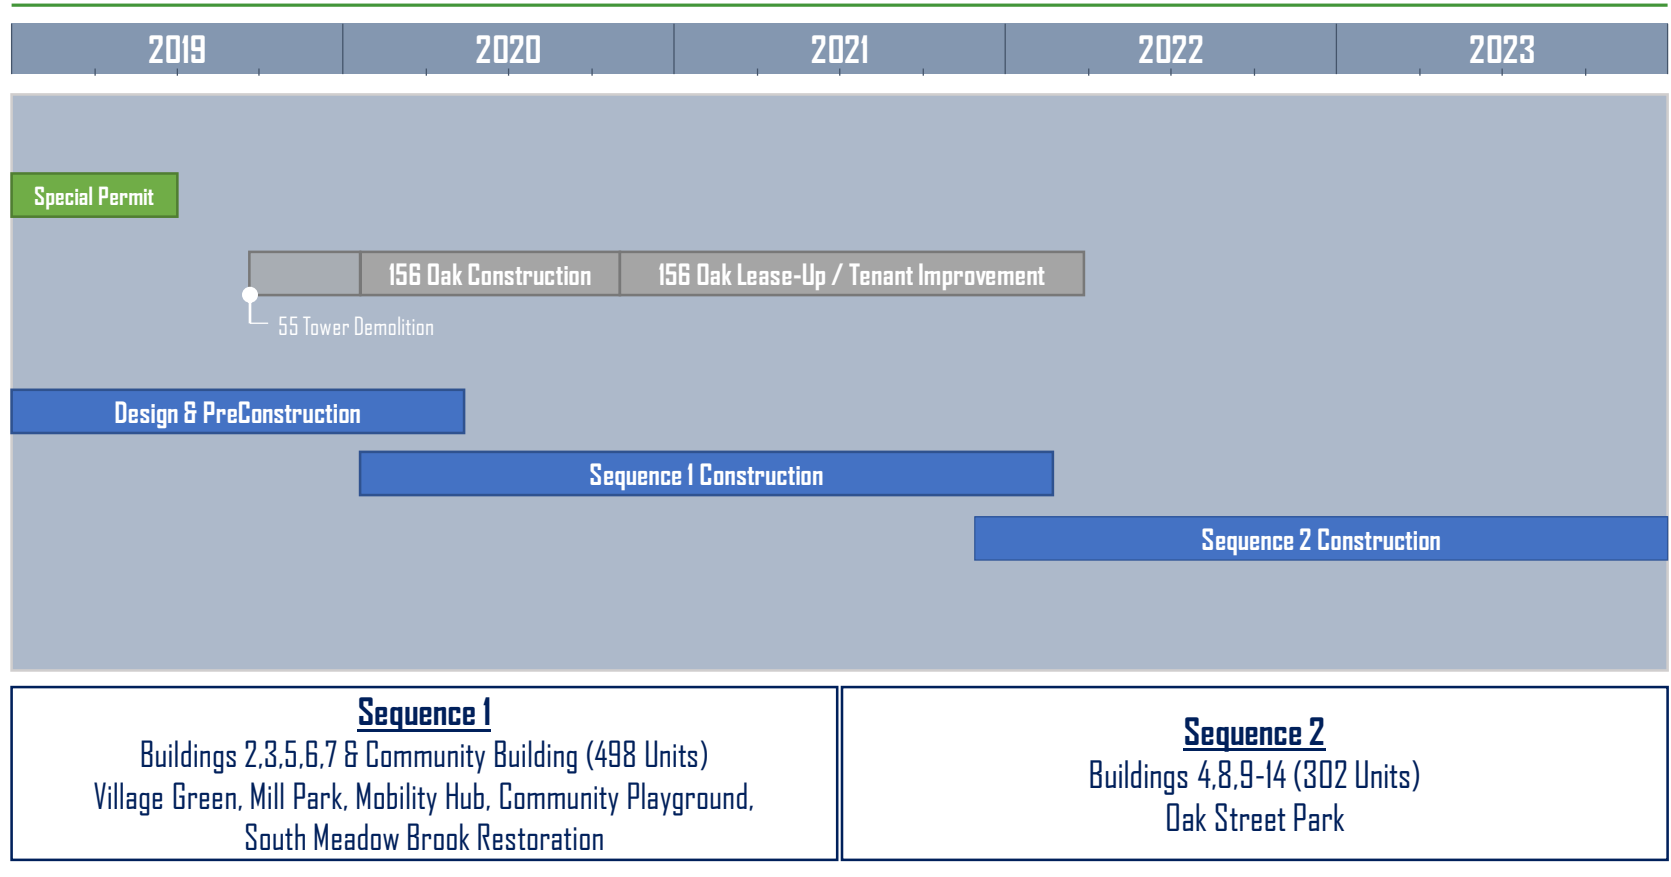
| 2019 | 2020 | 2021 | 2022 | 2023 |
|---|---|---|---|---|

Special Permit

156 Oak Construction

156 Oak Lease-Up / Tenant Improvement

55 Tower Demolition

Design & PreConstruction

Sequence 1 Construction

Sequence 2 Construction

Sequence 1
Buildings 2,3,5,6,7 & Community Building (498 Units)
Village Green, Mill Park, Mobility Hub, Community Playground, South Meadow Brook Restoration

Sequence 2
Buildings 4,8,9-14 (302 Units)
Oak Street Park